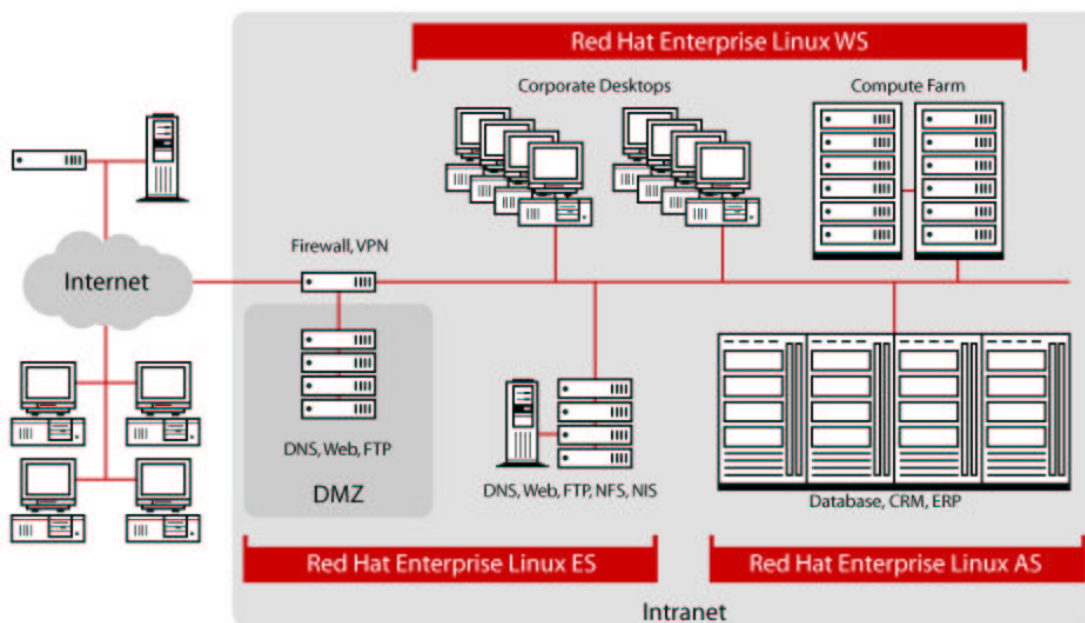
Red Hat Enterprise Linux WS

Corporate Desktops

Compute Farm

Internet

Firewall, VPN

DNS, Web, FTP

DMZ

DNS, Web, FTP, NFS, NIS

Database, CRM, ERP

Red Hat Enterprise Linux ES

Red Hat Enterprise Linux AS

Intranet